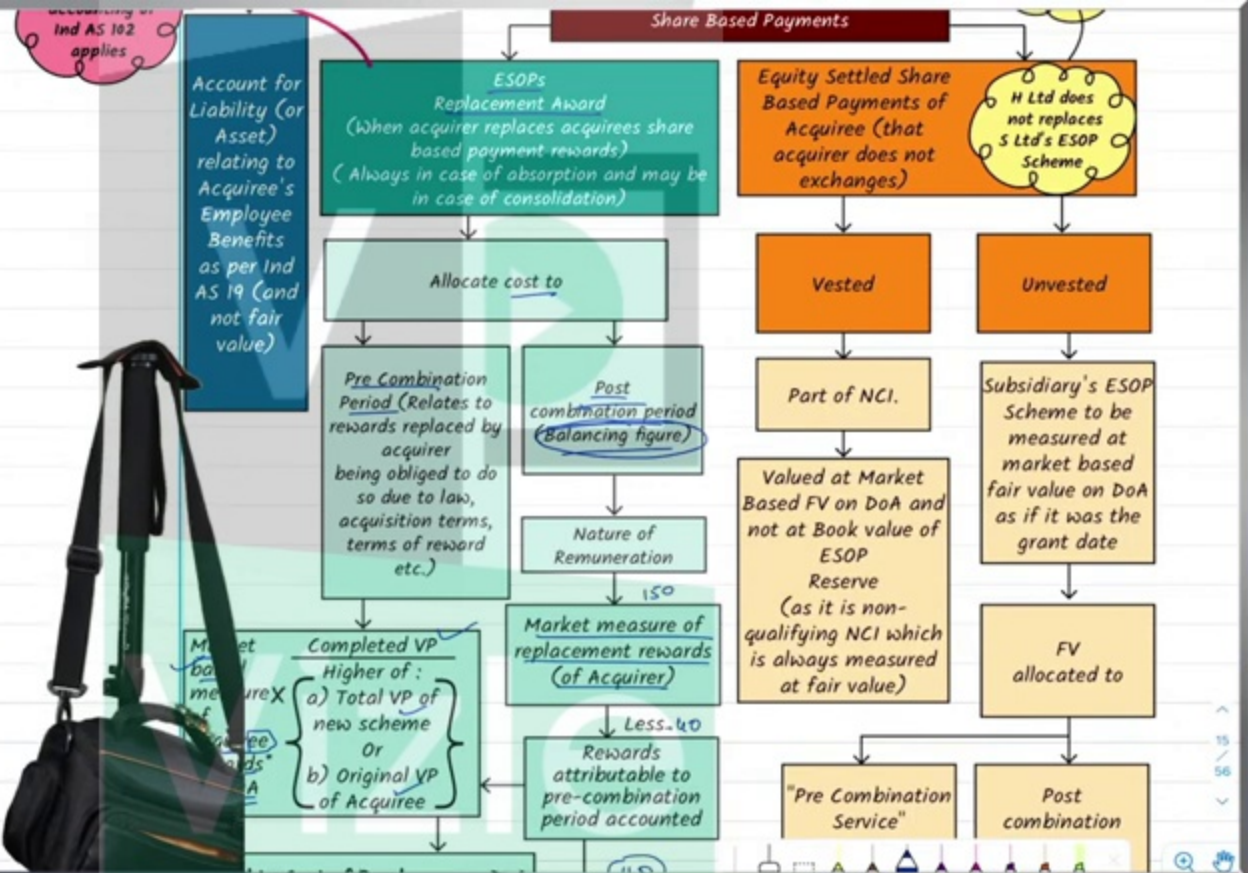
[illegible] Ind AS 102 applies

Share Based Payments

Account for Liability (or Asset) relating to Acquiree's Employee Benefits as per Ind AS 19 (and not fair value)

ESOPs Replacement Award (When acquirer replaces acquirees share based payment rewards) (Always in case of absorption and may be in case of consolidation)

Equity Settled Share Based Payments of Acquiree (that acquirer does not exchanges)

H Ltd does not replaces S Ltd's ESOP Scheme

Allocate cost to

Vested

Unvested

Pre Combination Period (Relates to rewards replaced by acquirer being obliged to do so due to law, acquisition terms, terms of reward etc.)

Post combination period (Balancing figure)

Part of NCI.

Subsidiary's ESOP Scheme to be measured at market based fair value on DoA as if it was the grant date

Valued at Market Based FV on DoA and not at Book value of ESOP Reserve (as it is non-qualifying NCI which is always measured at fair value)

Nature of Remuneration

150

Market measure of replacement rewards (of Acquirer)

FV allocated to

Less. 40

Rewards attributable to pre-combination period accounted

Market based measure of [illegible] X

Completed VP Higher of : a) Total VP of new scheme Or b) Original VP of Acquiree

"Pre Combination Service"

Post combination

15 / 56